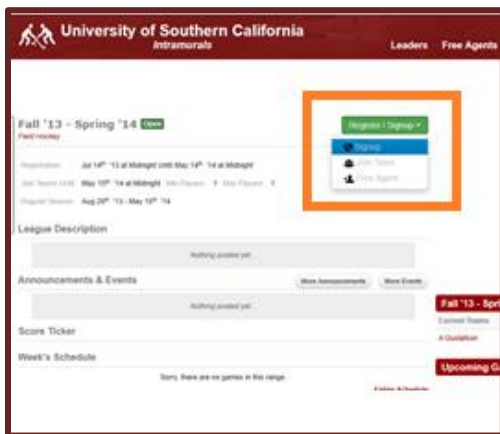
University of Southern California
Intramurals

Leaders Free Agents

Fall '13 - Spring '14 Open
Field Hockey

Registration: Jul 14th '13 at Midnight Until May 14th '14 at Midnight
Join Teams Until: May 15th '14 at Midnight Min Players: 5 Max Players: 5
Regular Season: Aug 20th '13 - May 15th '14

Register / Signup
Signup
Join Team
Free Agent

League Description

Nothing posted yet.

Announcements & Events

More Announcements More Events

Nothing posted yet.

Score Ticker

Week's Schedule

Sorry, there are no games in this range.

Entire Schedule

Fall '13 - Spr
Current Status
A Qualifiion

Upcoming G